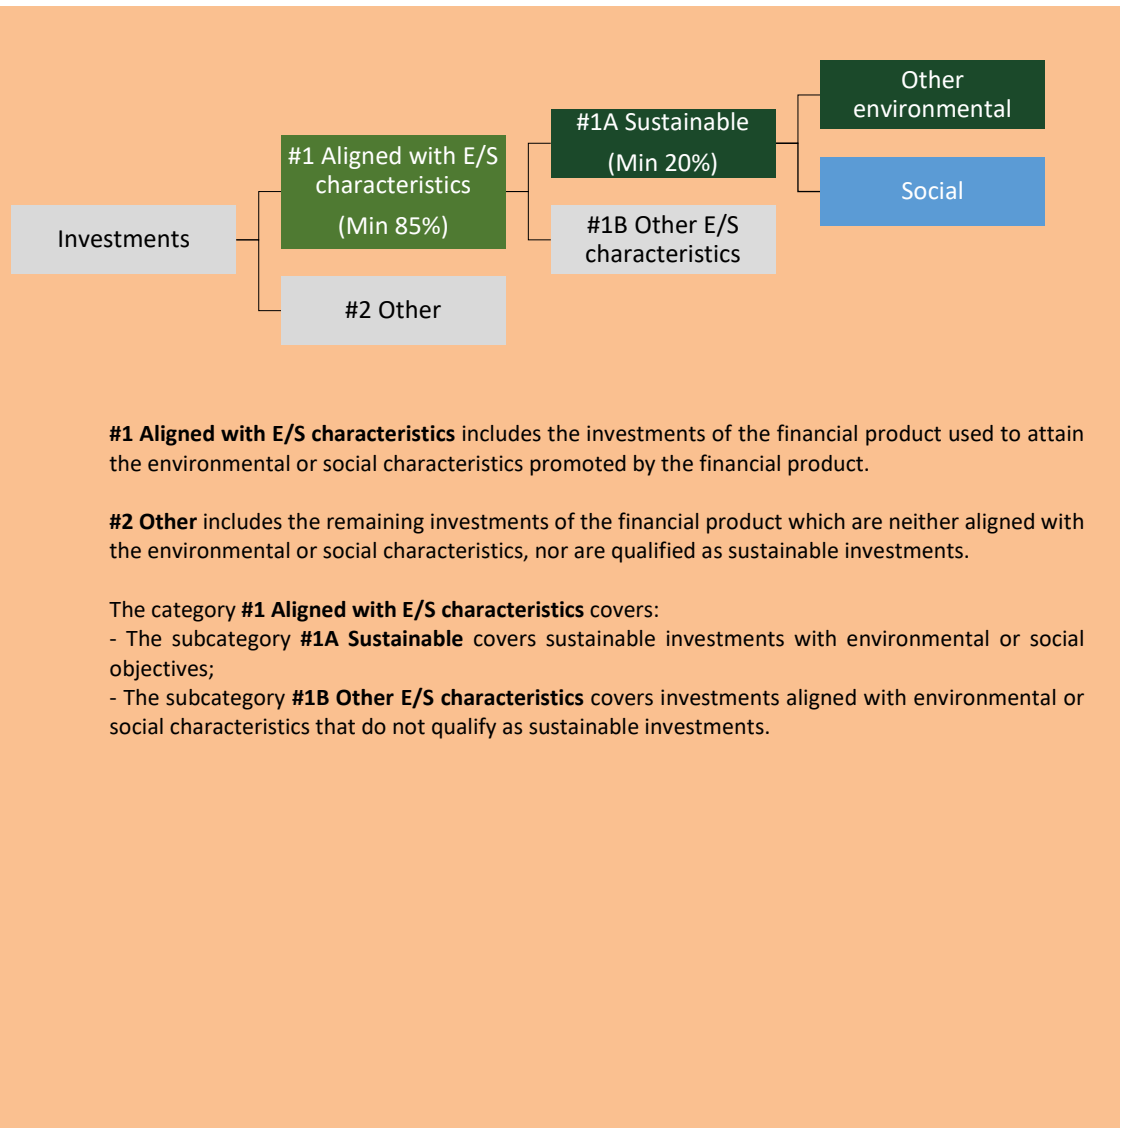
Investments

#1 Aligned with E/S characteristics
(Min 85%)

#2 Other

#1A Sustainable
(Min 20%)

#1B Other E/S characteristics

Other environmental

Social

**#1 Aligned with E/S characteristics** includes the investments of the financial product used to attain the environmental or social characteristics promoted by the financial product.

**#2 Other** includes the remaining investments of the financial product which are neither aligned with the environmental or social characteristics, nor are qualified as sustainable investments.

The category **#1 Aligned with E/S characteristics** covers:
- The subcategory **#1A Sustainable** covers sustainable investments with environmental or social objectives;
- The subcategory **#1B Other E/S characteristics** covers investments aligned with environmental or social characteristics that do not qualify as sustainable investments.